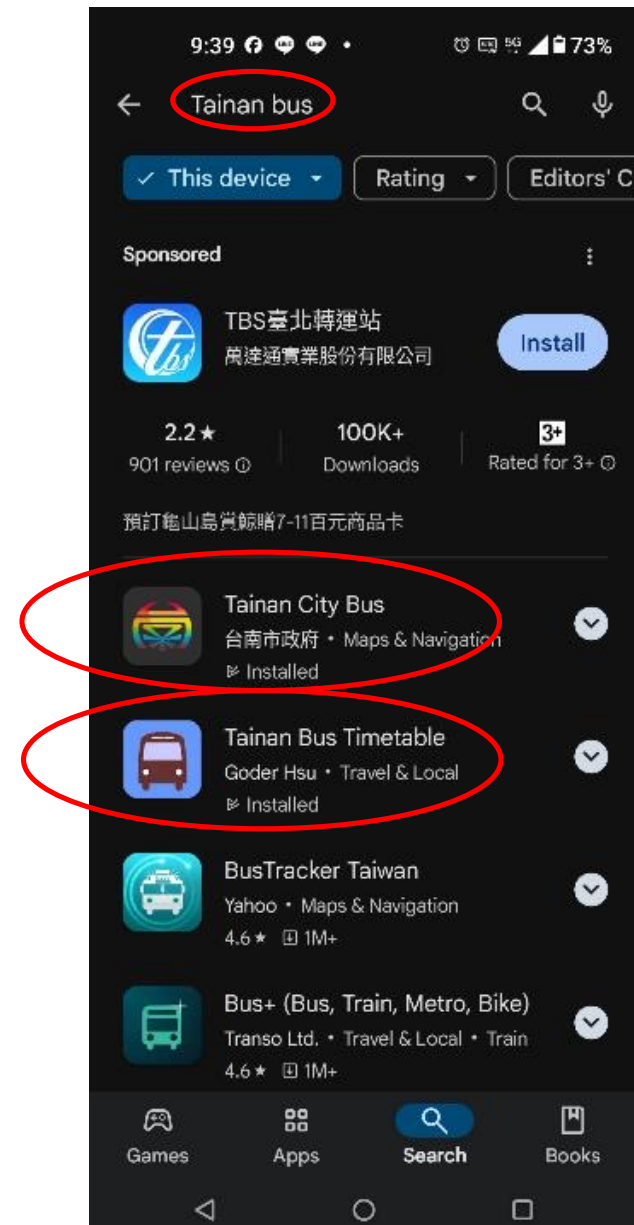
9:39 5G 73%

Tainan bus

This device Rating Editors' C

Sponsored

TBS臺北轉運站
萬達通實業股份有限公司
Install

2.2★
901 reviews
100K+
Downloads
3+
Rated for 3+

預訂龜山島賞鯨贈7-11百元商品卡

Tainan City Bus
台南市政府 • Maps & Navigation
Installed

Tainan Bus Timetable
Goder Hsu • Travel & Local
Installed

BusTracker Taiwan
Yahoo • Maps & Navigation
4.6★ 1M+

Bus+ (Bus, Train, Metro, Bike)
Transo Ltd. • Travel & Local • Train
4.6★ 1M+

Games Apps Search Books